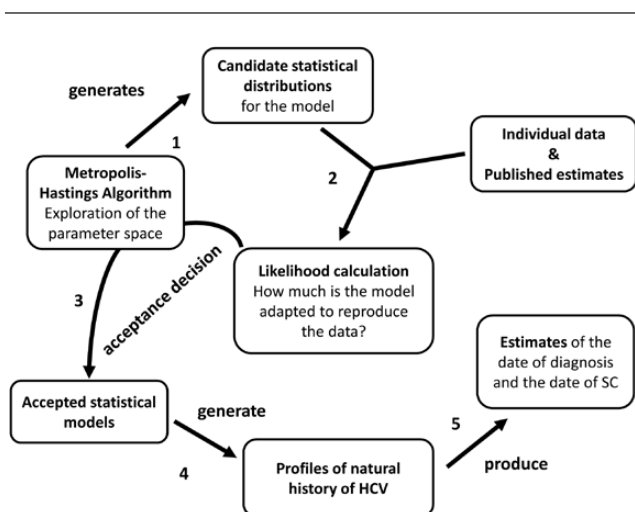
generates

Candidate statistical distributions for the model

1

Metropolis-Hastings Algorithm Exploration of the parameter space

2

Individual data & Published estimates

3

acceptance decision

Likelihood calculation How much is the model adapted to reproduce the data?

Estimates of the date of diagnosis and the date of SC

Accepted statistical models

generate

5

4

Profiles of natural history of HCV

produce